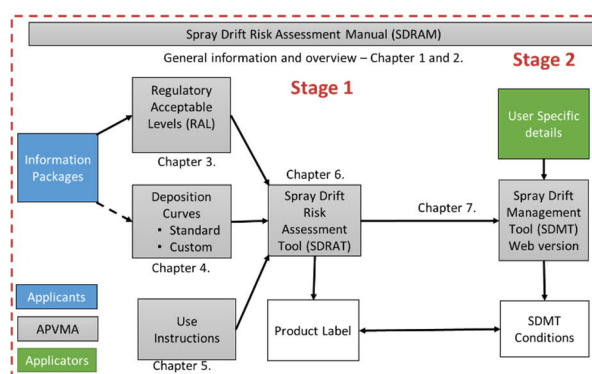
Spray Drift Risk Assessment Manual (SDRAM)

General information and overview – Chapter 1 and 2.

Stage 1

Stage 2

Information Packages

Regulatory Acceptable Levels (RAL)

Chapter 3.

Deposition Curves
• Standard
• Custom

Chapter 4.

Chapter 6.

Spray Drift Risk Assessment Tool (SDRAT)

Chapter 7.

User Specific details

Spray Drift Management Tool (SDMT) Web version

Applicants

APVMA

Applicators

Use Instructions

Chapter 5.

Product Label

SDMT Conditions